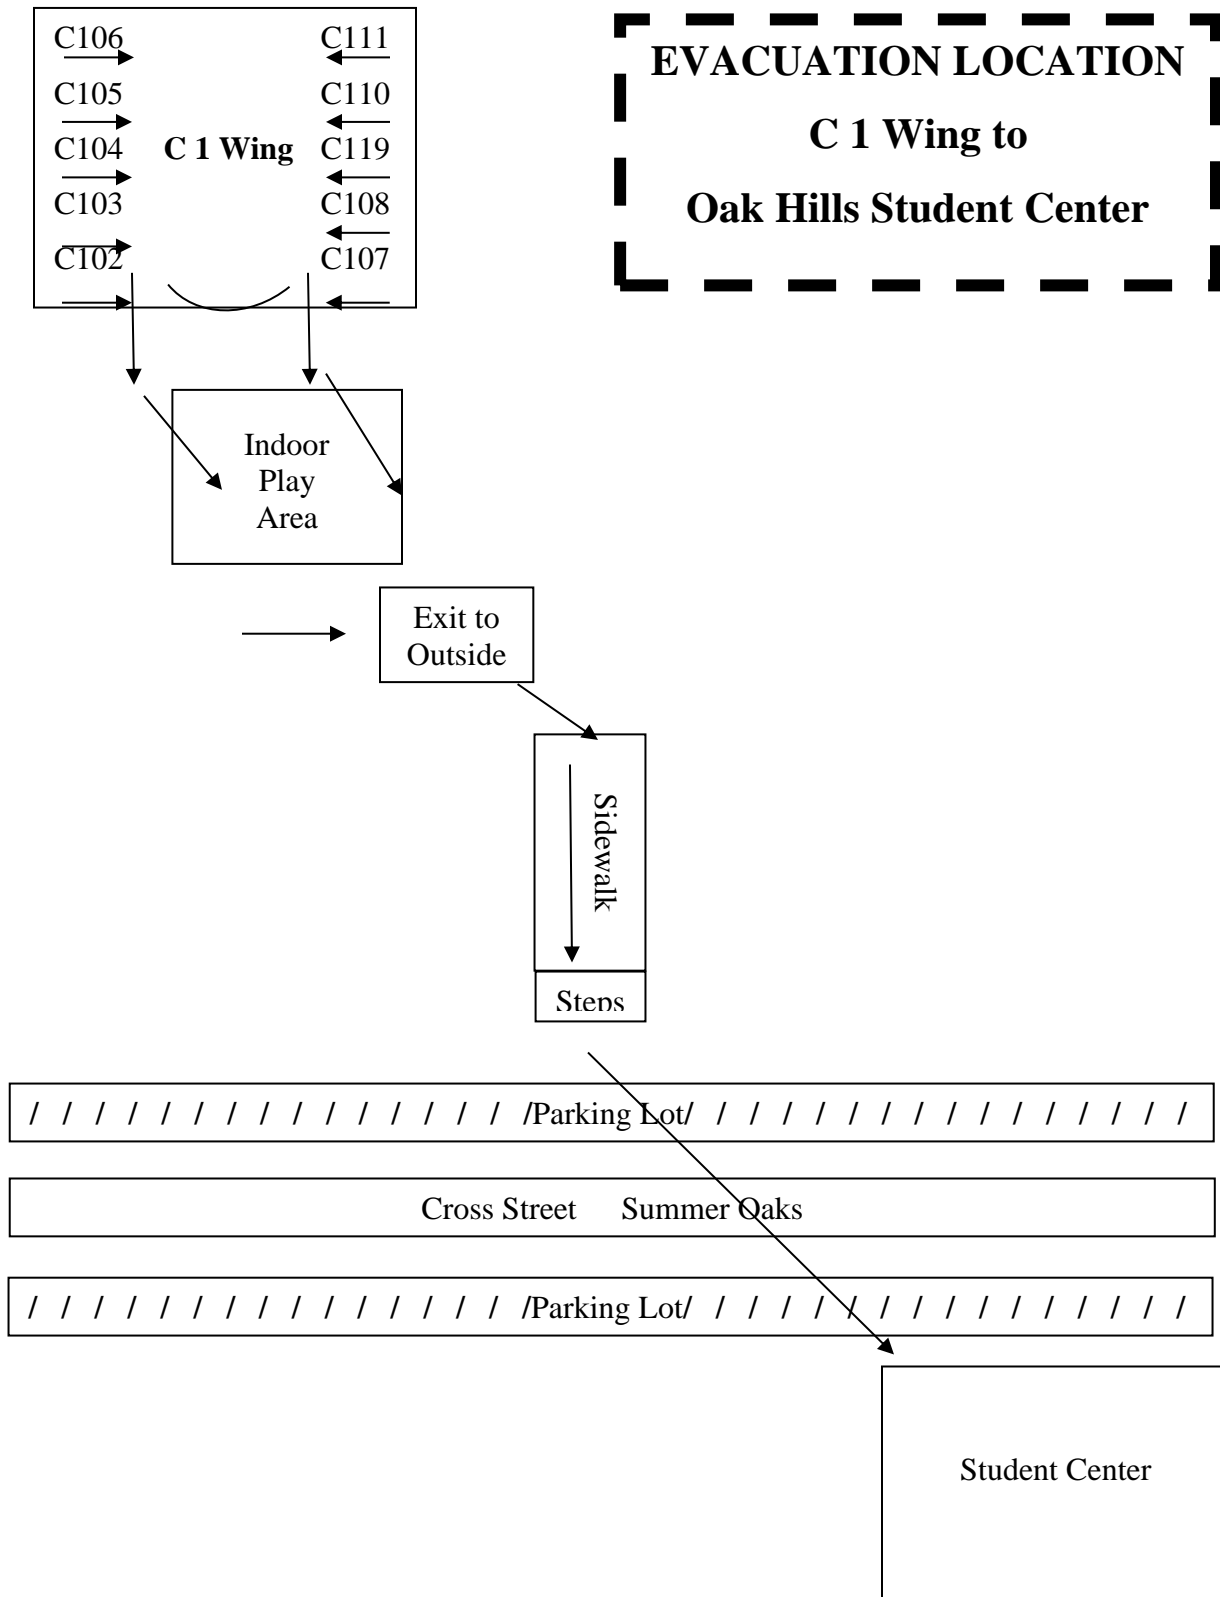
C106
C105
C104
C103
C102

C 1 Wing

C111
C110
C119
C108
C107

EVACUATION LOCATION

C 1 Wing to

Oak Hills Student Center

Indoor Play Area

Exit to Outside

Sidewalk

Steps

/ / / / / / / / / / / / / / / /Parking Lot/ / / / / / / / / / / / / / / / /

Cross Street Summer Oaks

/ / / / / / / / / / / / / / / /Parking Lot/ / / / / / / / / / / / / / / / /

Student Center